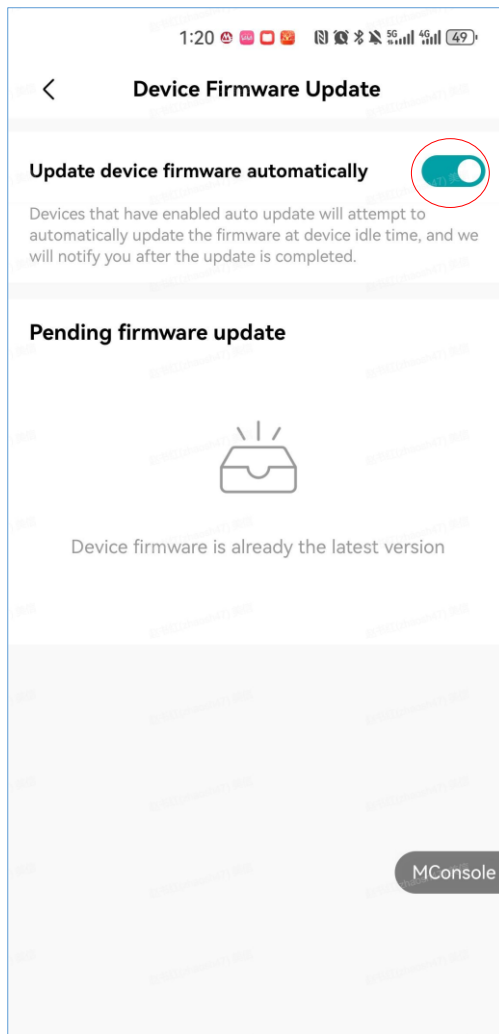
1:20 5G 4G 49

<

Device Firmware Update

Update device firmware automatically

Devices that have enabled auto update will attempt to automatically update the firmware at device idle time, and we will notify you after the update is completed.

Pending firmware update

Device firmware is already the latest version

MConsole